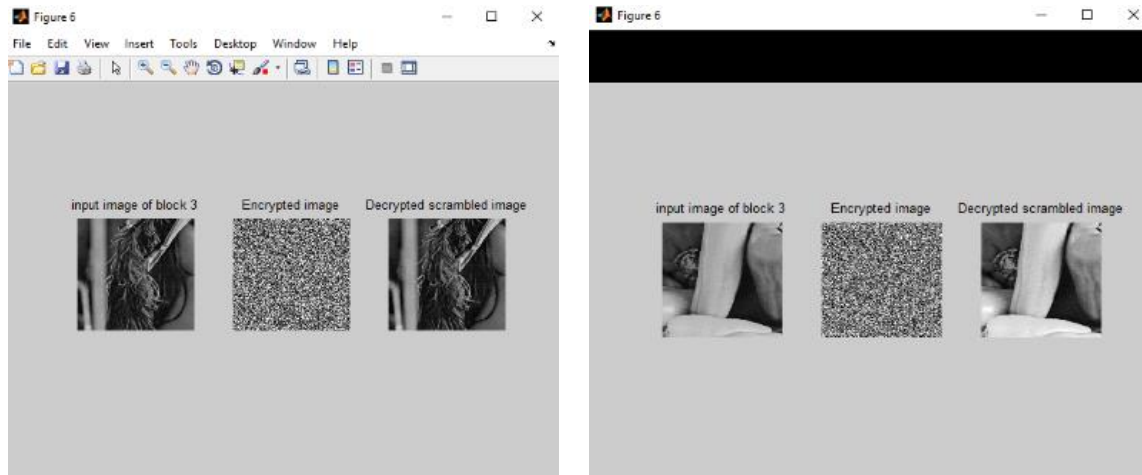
Figure 6

File Edit View Insert Tools Desktop Window Help

input image of block 3

Encrypted image

Decrypted scrambled image

Figure 6

input image of block 3

Encrypted image

Decrypted scrambled image